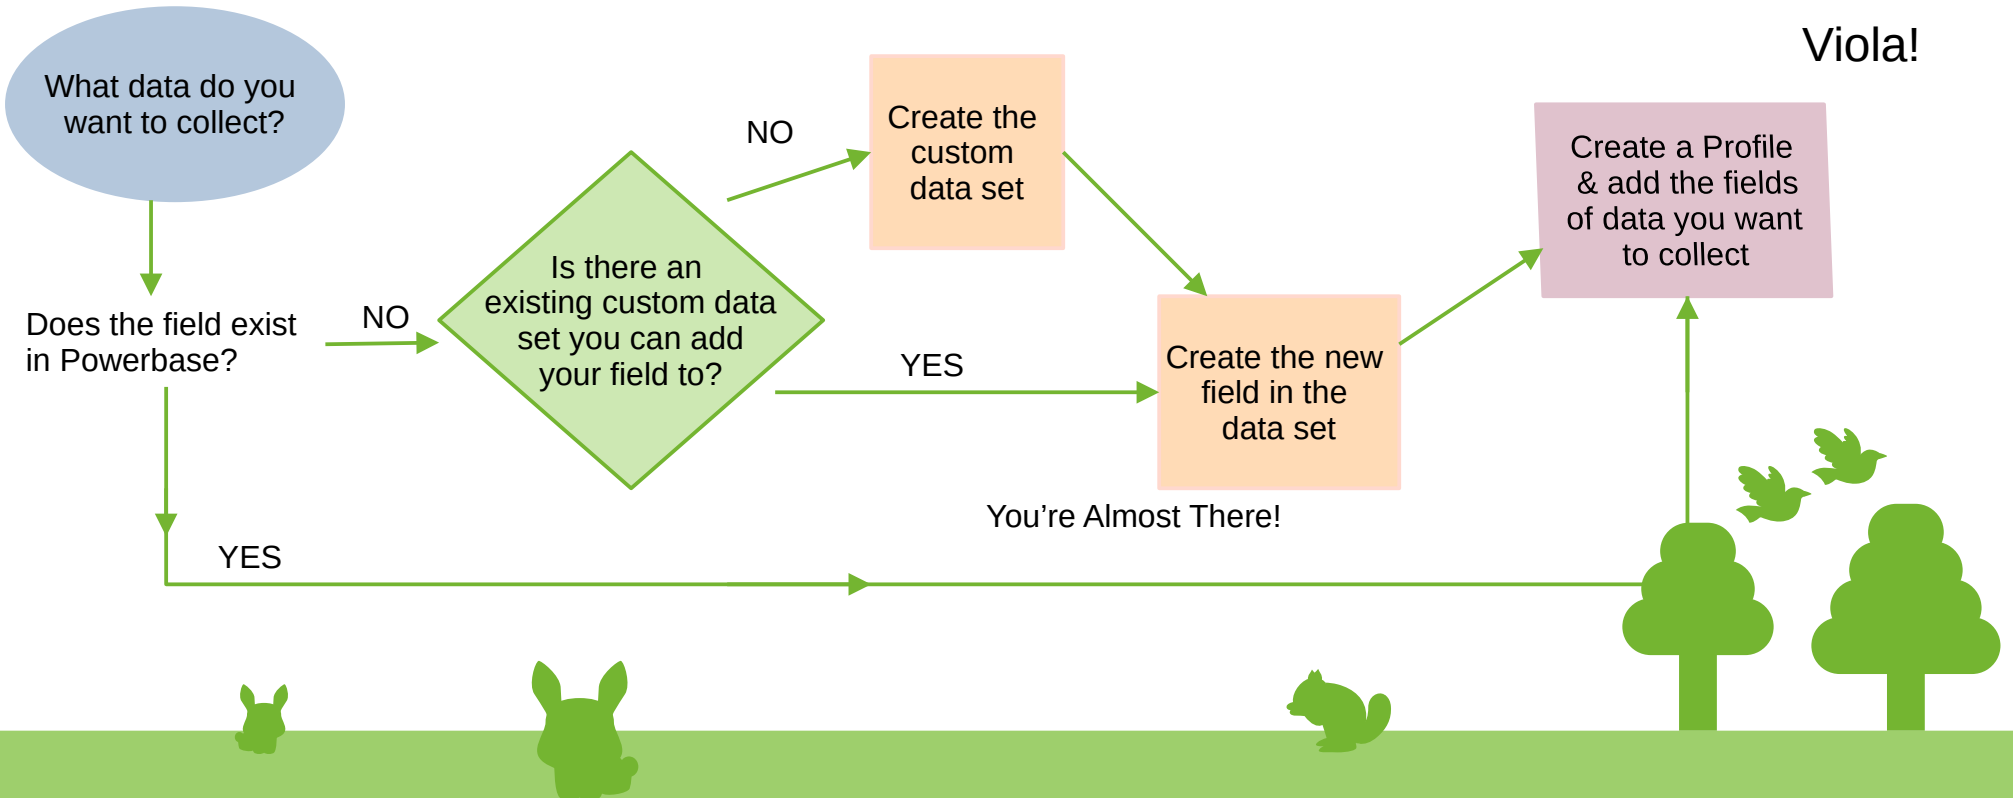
What data do you want to collect?

Does the field exist in Powerbase?

NO

Is there an existing custom data set you can add your field to?

NO

Create the custom data set

YES

Create the new field in the data set

You're Almost There!

Viola!

Create a Profile & add the fields of data you want to collect

YES